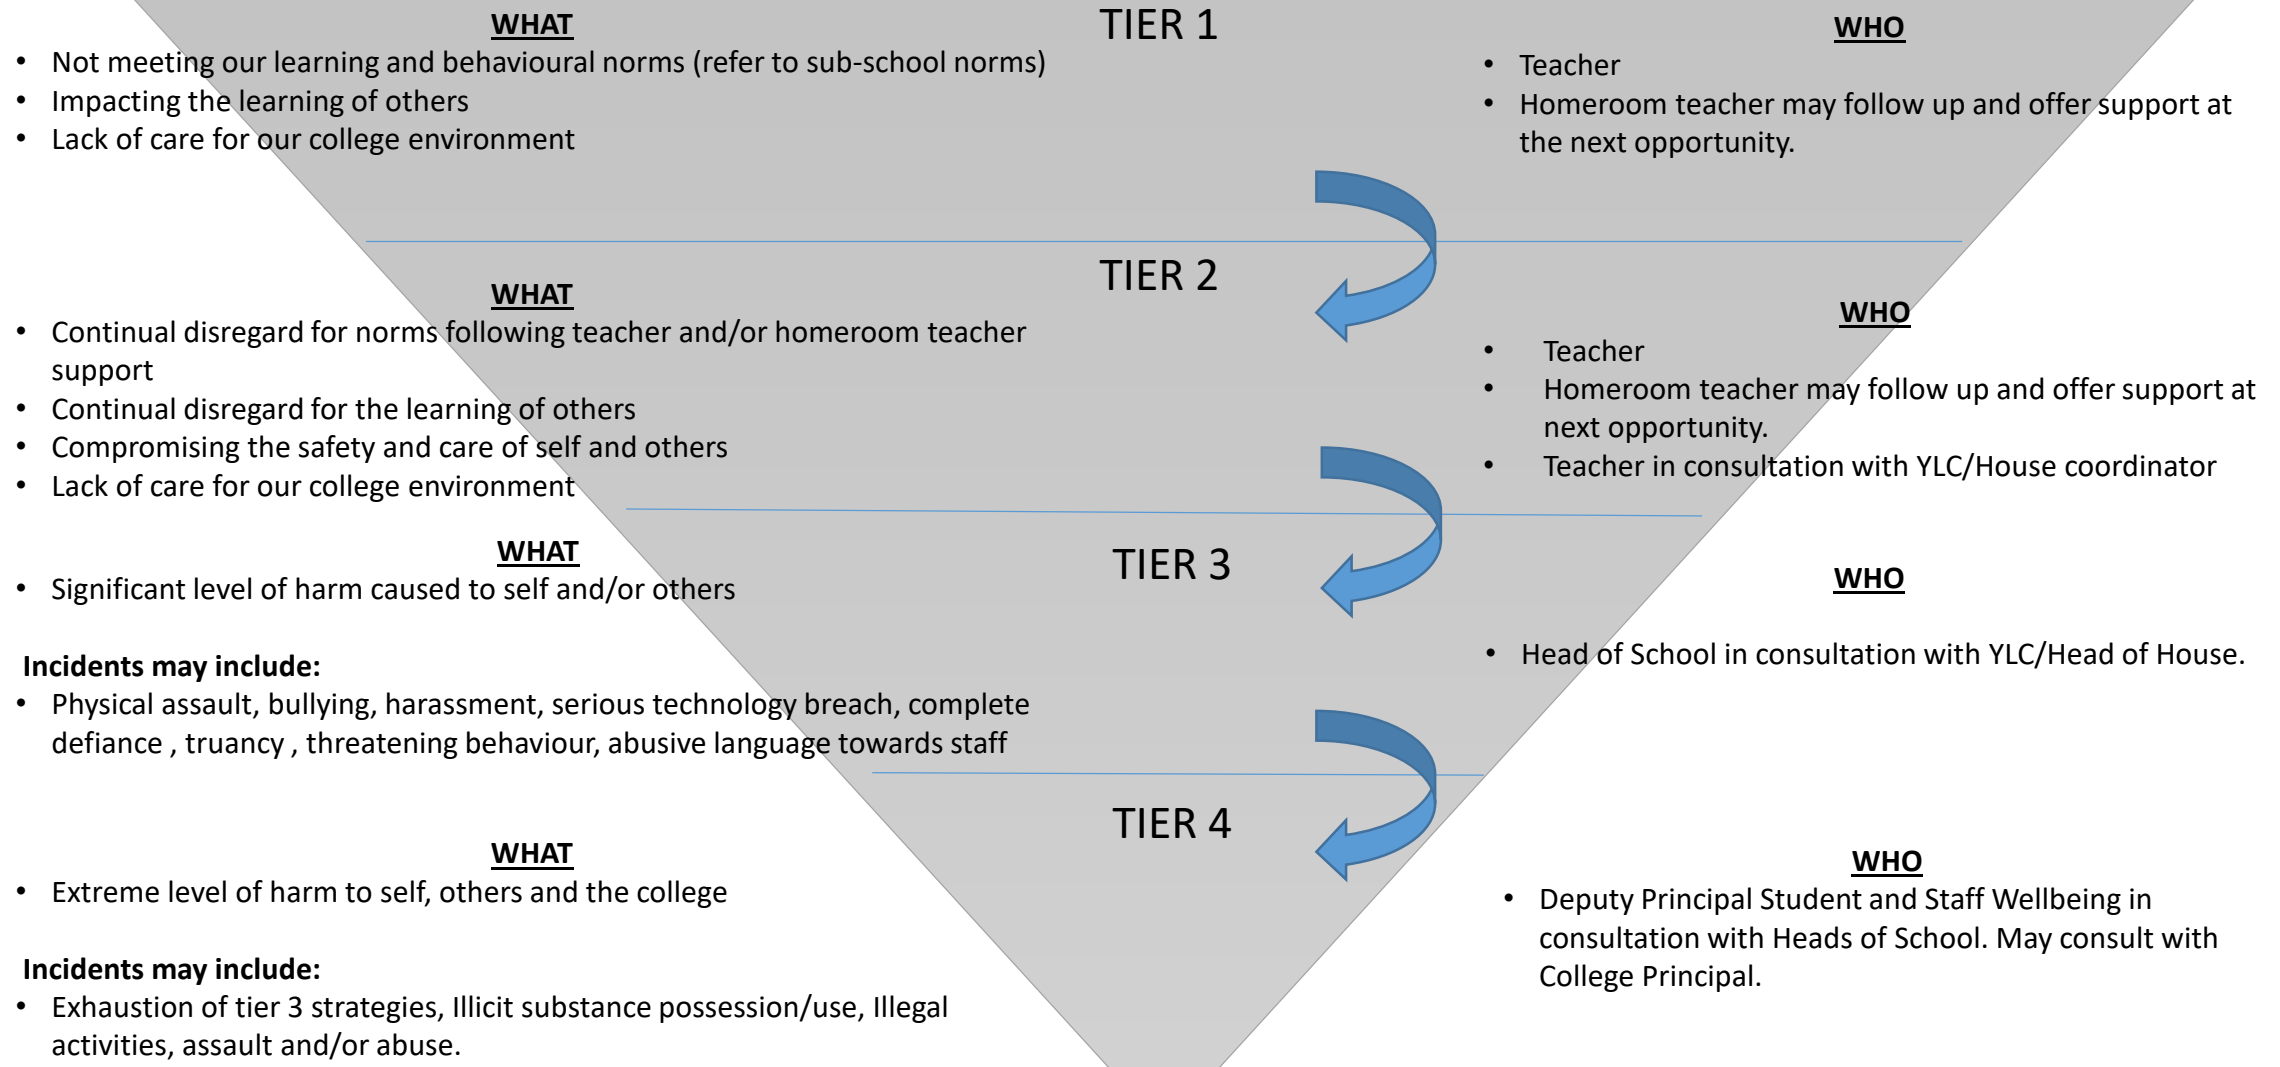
TIER 1

WHAT
- Not meeting our learning and behavioural norms (refer to sub-school norms)
- Impacting the learning of others
- Lack of care for our college environment

WHO
- Teacher
- Homeroom teacher may follow up and offer support at the next opportunity.

TIER 2

WHAT
- Continual disregard for norms following teacher and/or homeroom teacher support
- Continual disregard for the learning of others
- Compromising the safety and care of self and others
- Lack of care for our college environment

WHO
- Teacher
- Homeroom teacher may follow up and offer support at next opportunity.
- Teacher in consultation with YLC/House coordinator

TIER 3

WHAT
- Significant level of harm caused to self and/or others

Incidents may include:
- Physical assault, bullying, harassment, serious technology breach, complete defiance , truancy , threatening behaviour, abusive language towards staff

WHO
- Head of School in consultation with YLC/Head of House.

TIER 4

WHAT
- Extreme level of harm to self, others and the college

Incidents may include:
- Exhaustion of tier 3 strategies, Illicit substance possession/use, Illegal activities, assault and/or abuse.

WHO
- Deputy Principal Student and Staff Wellbeing in consultation with Heads of School. May consult with College Principal.